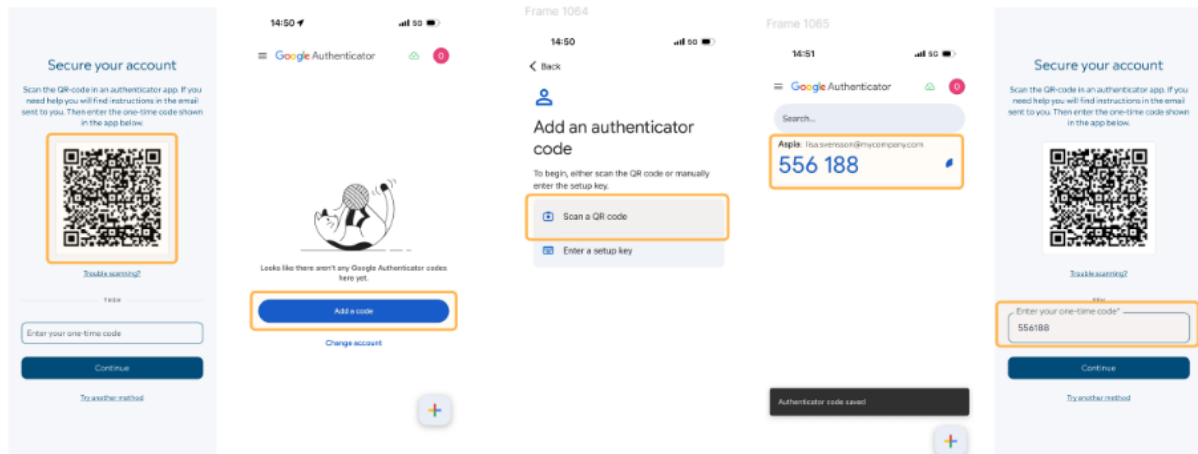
Secure your account

Scan the QR-code in an authenticator app. If you need help you will find instructions in the email sent to you. Then enter the one-time code shown in the app below.

Trouble scanning?

THEN

Enter your one-time code

Continue

Try another method

14:50 5G

Google Authenticator

O

Looks like there aren't any Google Authenticator codes here yet.

Add a code

Change account

+

Frame 1064

14:50

Back

Add an authenticator code

To begin, either scan the QR code or manually enter the setup key.

Scan a QR code

Enter a setup key

Frame 1065

14:51 5G

Google Authenticator

O

Search...

Aspia: lisa.svensson@mycompany.com

556 188

Authenticator code saved

+

Secure your account

Scan the QR-code in an authenticator app. If you need help you will find instructions in the email sent to you. Then enter the one-time code shown in the app below.

Trouble scanning?

Enter your one-time code*

556188

Continue

Try another method